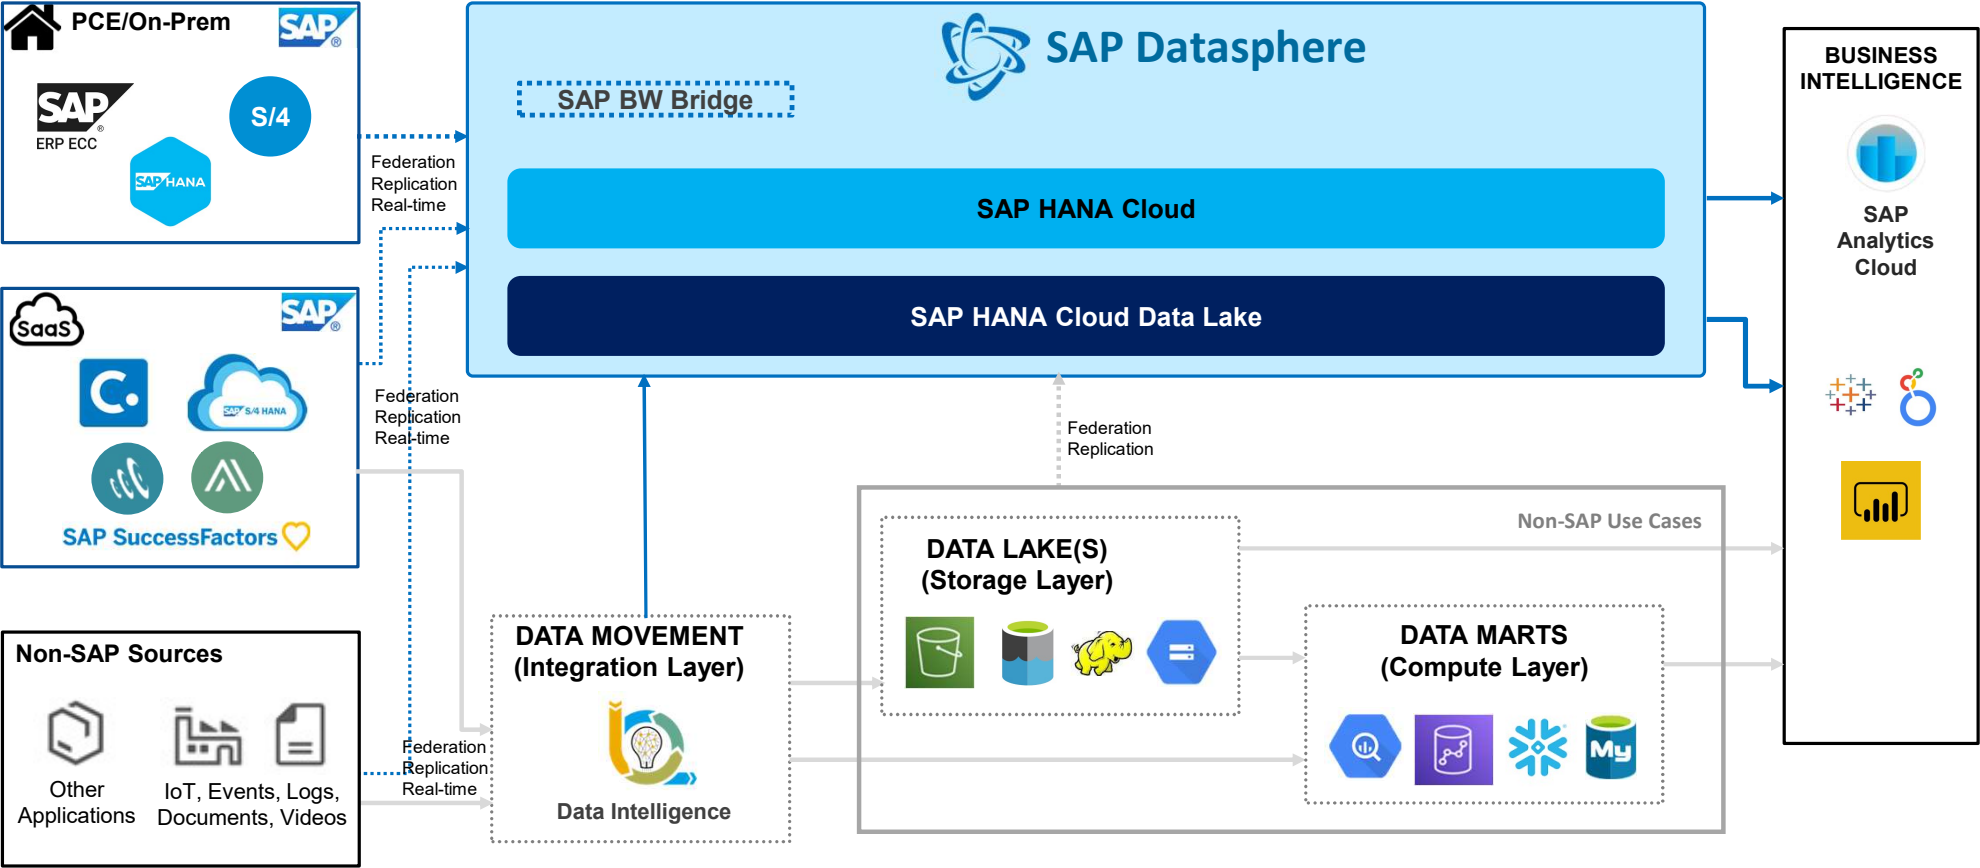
PCE/On-Prem

SAP

SAP
ERP ECC

S/4

SAP HANA

Federation
Replication
Real-time

SAP Datasphere

SAP BW Bridge

SAP HANA Cloud

SAP HANA Cloud Data Lake

BUSINESS INTELLIGENCE

SAP Analytics Cloud

SaaS

SAP

SAP S/4 HANA

SAP SuccessFactors

Federation
Replication
Real-time

Federation
Replication

Non-SAP Use Cases

DATA LAKE(S)
(Storage Layer)

DATA MARTS
(Compute Layer)

DATA MOVEMENT
(Integration Layer)

Data Intelligence

Non-SAP Sources

Other Applications

IoT, Events, Logs, Documents, Videos

Federation
Replication
Real-time